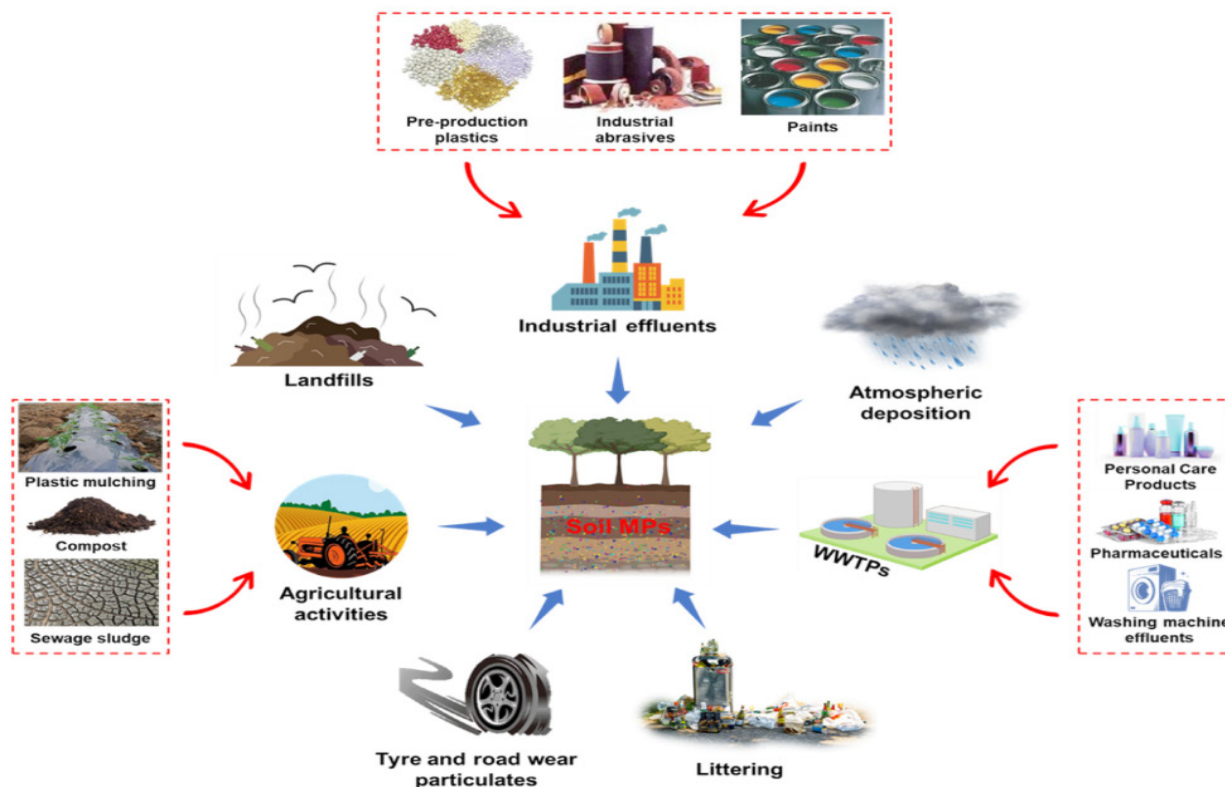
Pre-production plastics
Industrial abrasives
Paints

Industrial effluents

Landfills

Atmospheric deposition

Plastic mulching
Compost
Sewage sludge

Agricultural activities

Soil MPs

WWTPs

Personal Care Products
Pharmaceuticals
Washing machine effluents

Tyre and road wear particulates

Littering